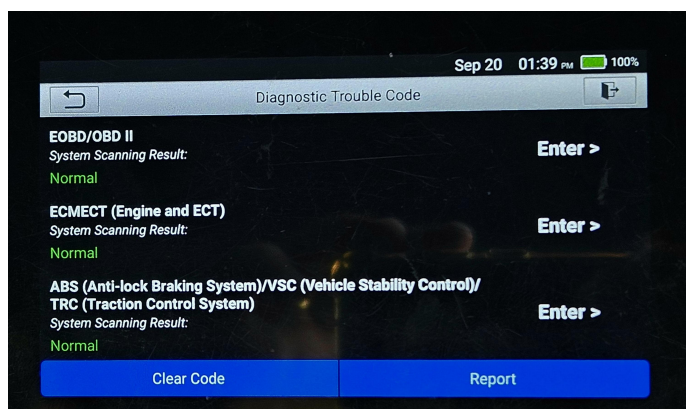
Sep 20 01:39 PM 100%

Diagnostic Trouble Code

EOBD/OBD II
System Scanning Result:
Normal

Enter >

ECMECT (Engine and ECT)
System Scanning Result:
Normal

Enter >

ABS (Anti-lock Braking System)/VSC (Vehicle Stability Control)/ TRC (Traction Control System)
System Scanning Result:
Normal

Enter >

Clear Code

Report